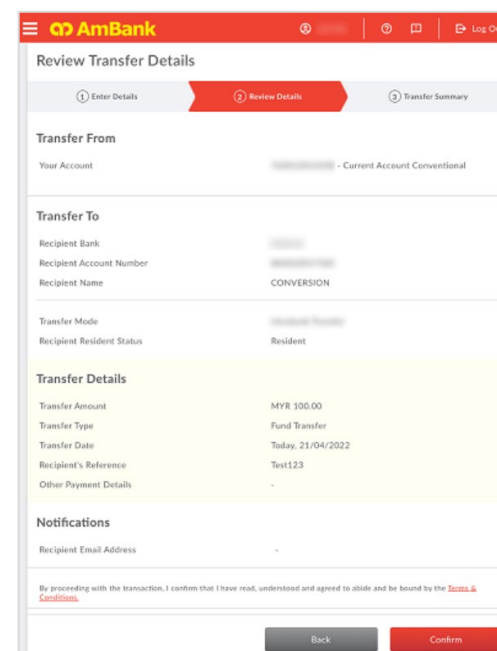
AmBank

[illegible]

Log Ou

Review Transfer Details

1 Enter Details

2 Review Details

3 Transfer Summary

Transfer From

Your Account

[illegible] - Current Account Conventional

Transfer To

Recipient Bank

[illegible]

Recipient Account Number

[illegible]

Recipient Name

CONVERSION

Transfer Mode

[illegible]

Recipient Resident Status

Resident

Transfer Details

Transfer Amount

MYR 100.00

Transfer Type

Fund Transfer

Transfer Date

Today, 21/04/2022

Recipient's Reference

Test123

Other Payment Details

-

Notifications

Recipient Email Address

-

By proceeding with the transaction, I confirm that I have read, understood and agreed to abide and be bound by the Terms & Conditions.

Back

Confirm